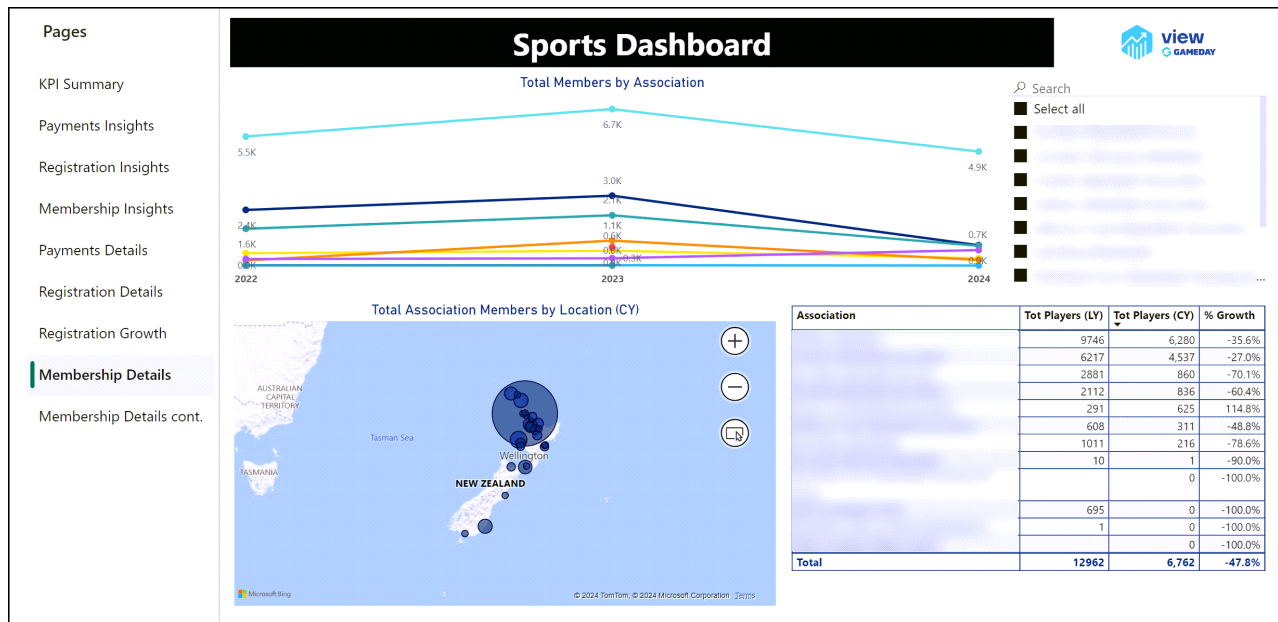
Pages

KPI Summary

Payments Insights

Registration Insights

Membership Insights

Payments Details

Registration Details

Registration Growth

Membership Details

Membership Details cont.

Sports Dashboard

view GAMEDAY

Total Members by Association

5.5K

6.7K

4.9K

3.0K

2.1K

2.4K

1.1K

0.6K

1.6K

0.0K

0.3K

0.7K

0.2K

0.0K

2022

2023

2024

Search

Select all

Total Association Members by Location (CY)

AUSTRALIAN CAPITAL TERRITORY

Tasman Sea

TASMANIA

Wellington

NEW ZEALAND

Microsoft Bing

© 2024 TomTom, © 2024 Microsoft Corporation Terms

| Association | Tot Players (LY) | Tot Players (CY) | % Growth |
|---|---|---|---|
| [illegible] | 9746 | 6,280 | -35.6% |
| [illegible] | 6217 | 4,537 | -27.0% |
| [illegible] | 2881 | 860 | -70.1% |
| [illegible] | 2112 | 836 | -60.4% |
| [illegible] | 291 | 625 | 114.8% |
| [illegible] | 608 | 311 | -48.8% |
| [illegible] | 1011 | 216 | -78.6% |
| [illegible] | 10 | 1 | -90.0% |
| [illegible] | | 0 | -100.0% |
| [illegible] | 695 | 0 | -100.0% |
| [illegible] | 1 | 0 | -100.0% |
| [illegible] | | 0 | -100.0% |
| Total | 12962 | 6,762 | -47.8% |